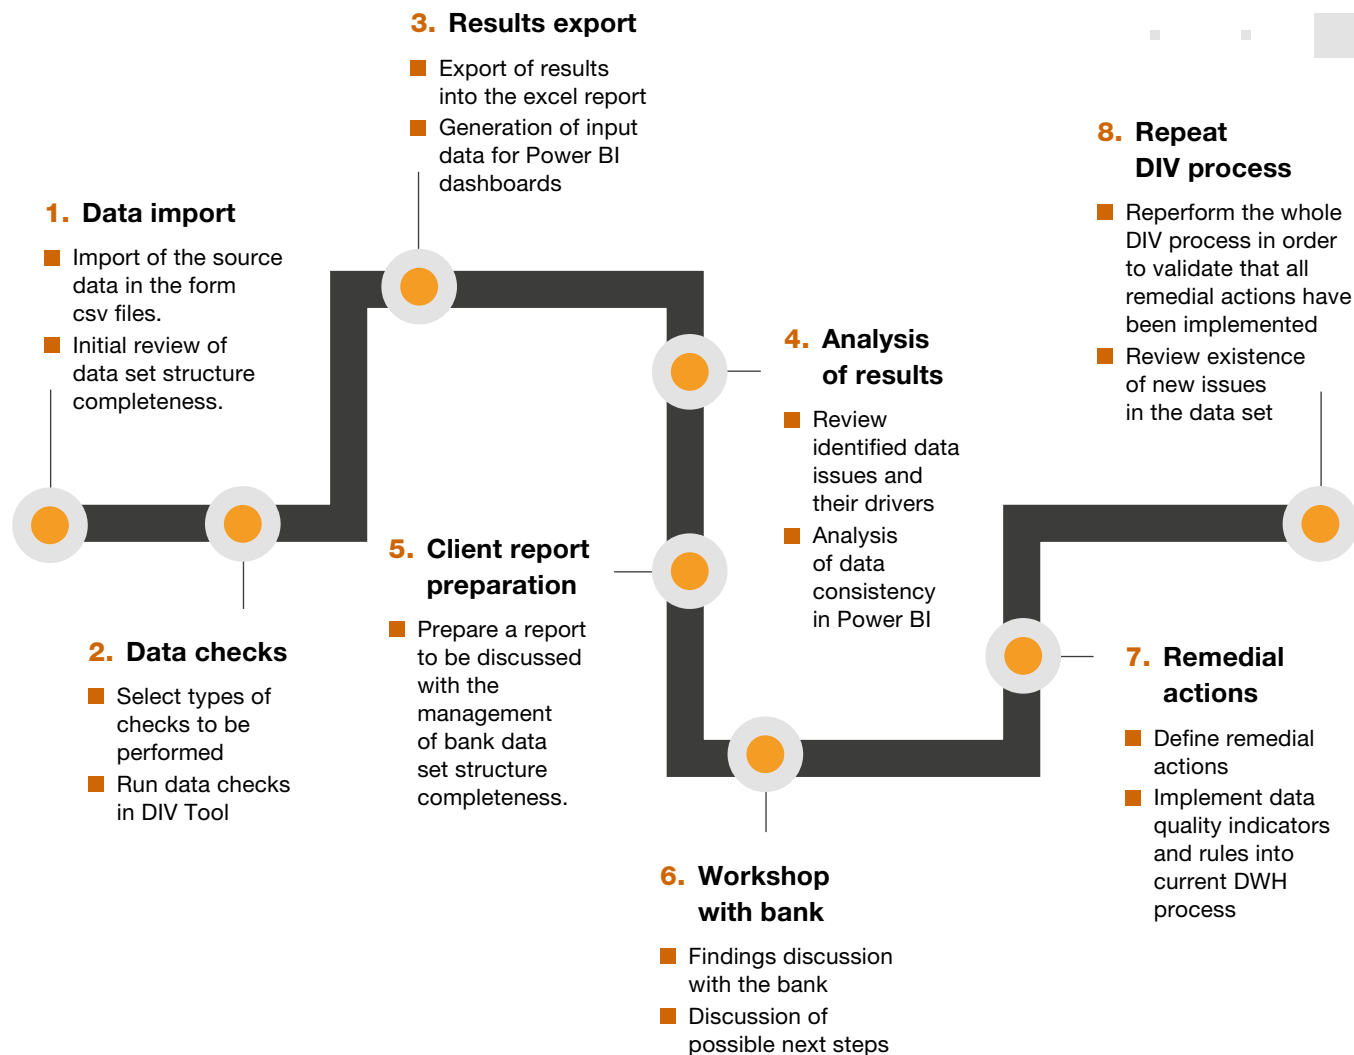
3. Results export

Export of results into the excel report

Generation of input data for Power BI dashboards

8. Repeat DIV process

Reperform the whole DIV process in order to validate that all remedial actions have been implemented

Review existence of new issues in the data set

1. Data import

Import of the source data in the form csv files.

Initial review of data set structure completeness.

4. Analysis of results

Review identified data issues and their drivers

Analysis of data consistency in Power BI

5. Client report preparation

Prepare a report to be discussed with the management of bank data set structure completeness.

2. Data checks

Select types of checks to be performed

Run data checks in DIV Tool

7. Remedial actions

Define remedial actions

Implement data quality indicators and rules into current DWH process

6. Workshop with bank

Findings discussion with the bank

Discussion of possible next steps